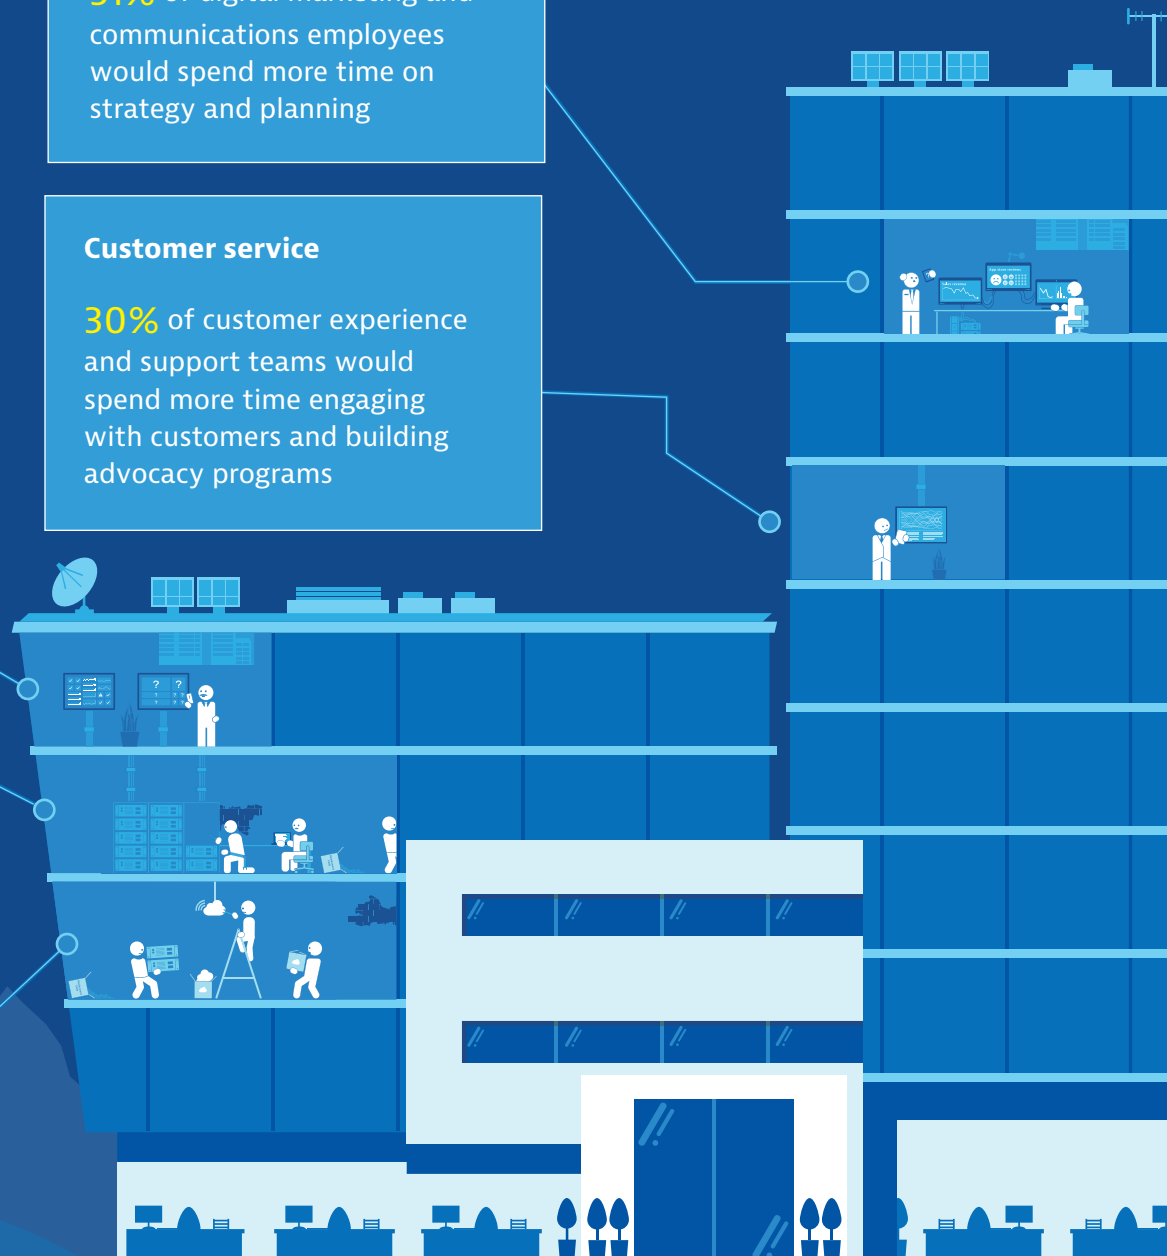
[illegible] communications employees would spend more time on strategy and planning

Customer service

30% of customer experience and support teams would spend more time engaging with customers and building advocacy programs